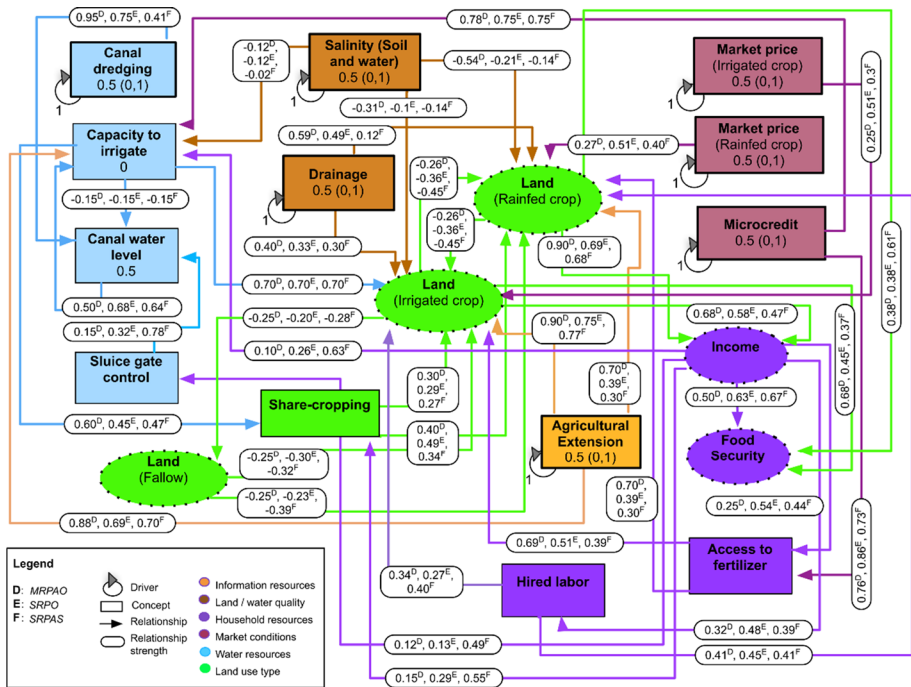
$0.95^D, 0.75^E, 0.41^F$

Canal dredging
0.5 (0,1)

1

Capacity to irrigate
0

$-0.15^D, -0.15^E, -0.15^F$

Canal water level
0.5

$0.50^D, 0.68^E, 0.64^F$

$0.15^D, 0.32^E, 0.78^F$

Sluice gate control

$0.60^D, 0.45^E, 0.47^F$

$-0.12^D, -0.12^E, -0.02^F$

Salinity (Soil and water)
0.5 (0,1)

1

$-0.54^D, -0.21^E, -0.14^F$

$-0.31^D, -0.1^E, -0.14^F$

$0.59^D, 0.49^E, 0.12^F$

Drainage
0.5 (0,1)

1

$0.40^D, 0.33^E, 0.30^F$

$0.70^D, 0.70^E, 0.70^F$

$-0.25^D, -0.20^E, -0.28^F$

$0.10^D, 0.26^E, 0.63^F$

$0.78^D, 0.75^E, 0.75^F$

$-0.26^D, -0.36^E, -0.45^F$

Land
(Rainfed crop)

$-0.26^D, -0.36^E, -0.45^F$

$0.27^D, 0.51^E, 0.40^F$

Market price
(Irrigated crop)
0.5 (0,1)

1

Market price
(Rainfed crop)
0.5 (0,1)

1

$0.25^D, 0.51^E, 0.3^F$

Microcredit
0.5 (0,1)

1

$0.38^D, 0.38^E, 0.61^F$

$0.90^D, 0.69^E, 0.68^F$

Land
(Irrigated crop)

$0.90^D, 0.75^E, 0.77^F$

$0.68^D, 0.58^E, 0.47^F$

Income

$0.68^D, 0.45^E, 0.37^F$

$0.70^D, 0.39^E, 0.30^F$

$0.50^D, 0.63^E, 0.67^F$

Food Security

$0.30^D, 0.29^E, 0.27^F$

Share-cropping

$0.40^D, 0.49^E, 0.34^F$

Agricultural Extension
0.5 (0,1)

1

Land
(Fallow)

$-0.25^D, -0.30^E, -0.32^F$

$-0.25^D, -0.23^E, -0.39^F$

$0.88^D, 0.69^E, 0.70^F$

$0.70^D, 0.39^E, 0.30^F$

$0.25^D, 0.54^E, 0.44^F$

$0.76^D, 0.86^E, 0.73^F$

$0.69^D, 0.51^E, 0.39^F$

Access to fertilizer

$0.34^D, 0.27^E, 0.40^F$

Hired labor

$0.32^D, 0.48^E, 0.39^F$

$0.12^D, 0.13^E, 0.49^F$

$0.41^D, 0.45^E, 0.41^F$

$0.15^D, 0.29^E, 0.55^F$

Legend
D: MRPAO
E: SRPO
F: SRPAS
Driver
Concept
Relationship
Relationship strength
Information resources
Land / water quality
Household resources
Market conditions
Water resources
Land use type